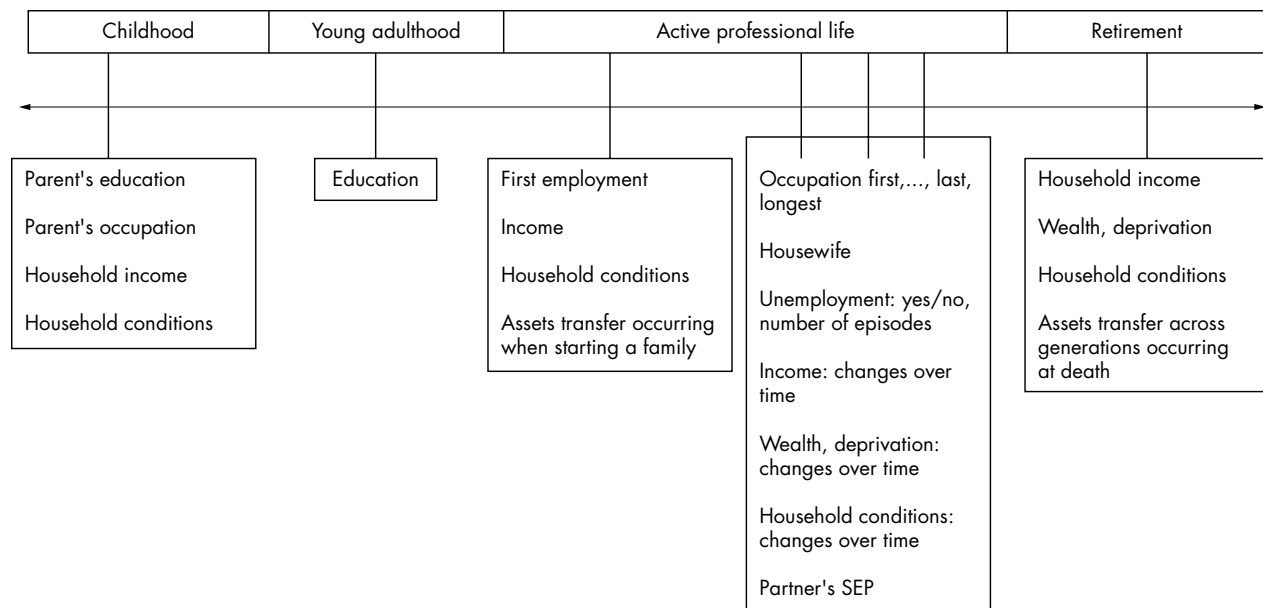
| Childhood | Young adulthood | Active professional life | Retirement |
|---|---|---|---|

Parent's education

Parent's occupation

Household income

Household conditions

Education

First employment

Income

Household conditions

Assets transfer occurring when starting a family

Occupation first,..., last, longest

Housewife

Unemployment: yes/no, number of episodes

Income: changes over time

Wealth, deprivation: changes over time

Household conditions: changes over time

Partner's SEP

Household income

Wealth, deprivation

Household conditions

Assets transfer across generations occurring at death